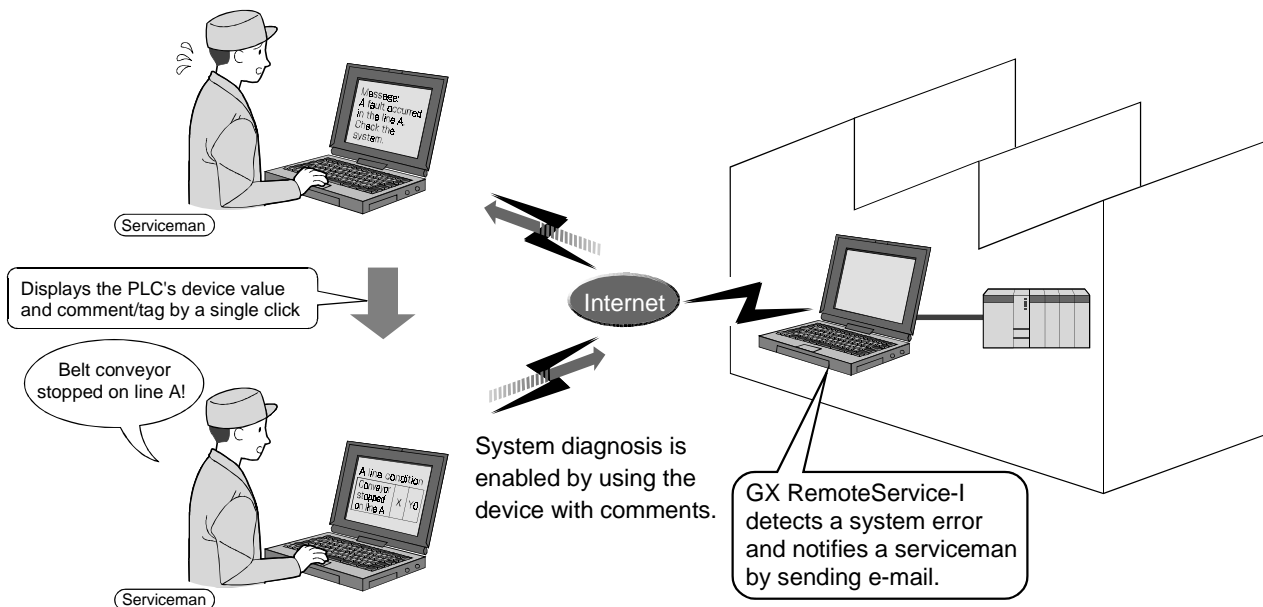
Message:
A fault occurred in the line A.
Check the system.

Serviceman

Displays the PLC's device value and comment/tag by a single click

Belt conveyor stopped on line A!

A line condition
| Conveyor stopped on line A | X | Y0 |
|---|---|---|

Serviceman

Internet

System diagnosis is enabled by using the device with comments.

GX RemoteService-I detects a system error and notifies a serviceman by sending e-mail.